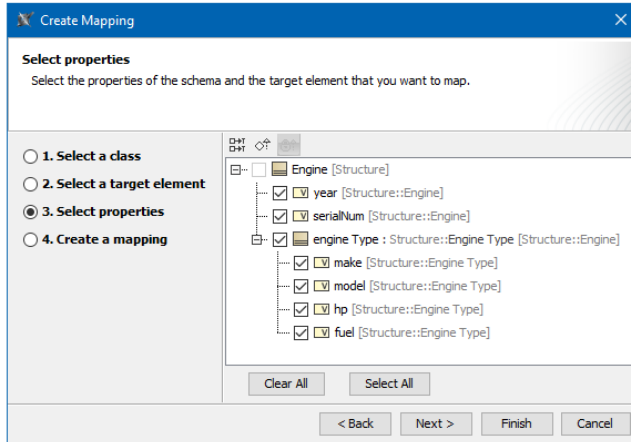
Create Mapping

Select properties

Select the properties of the schema and the target element that you want to map.

1. Select a class
2. Select a target element
3. Select properties
4. Create a mapping

Engine [Structure]
year [Structure::Engine]
serialNum [Structure::Engine]
engine Type : Structure::Engine Type [Structure::Engine]
make [Structure::Engine Type]
model [Structure::Engine Type]
hp [Structure::Engine Type]
fuel [Structure::Engine Type]

Clear All
Select All

< Back
Next >
Finish
Cancel